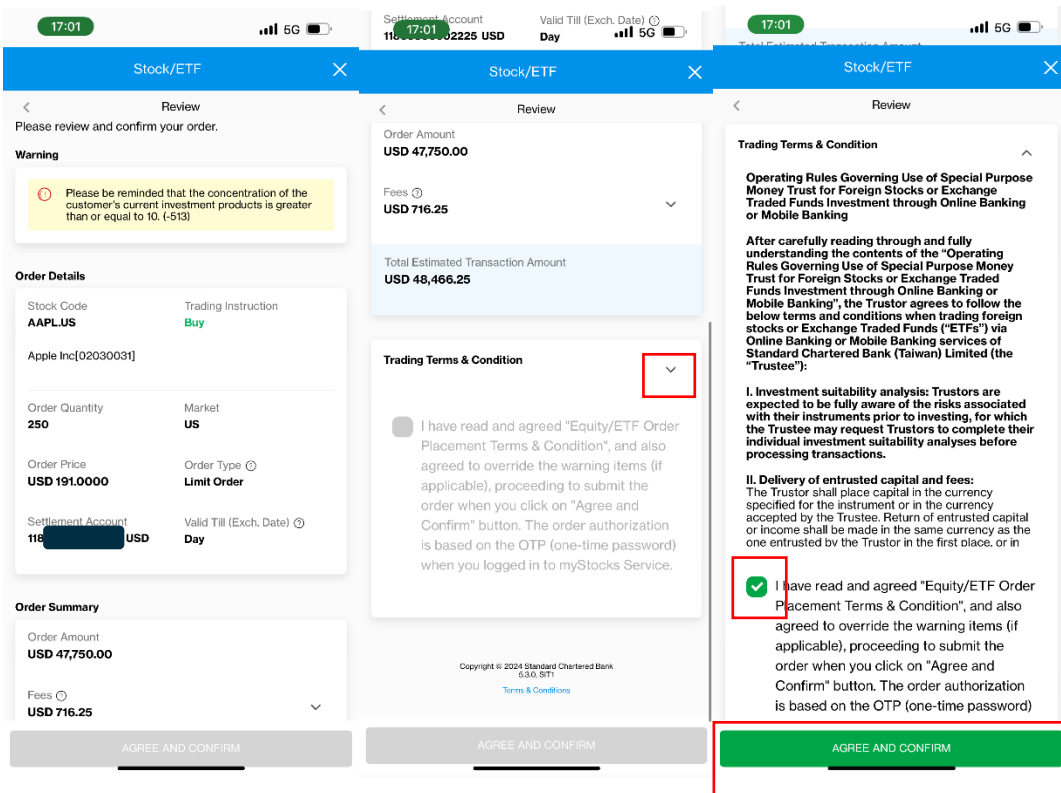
17:01 5G

Stock/ETF

Review

Please review and confirm your order.

Warning

Please be reminded that the concentration of the customer's current investment products is greater than or equal to 10. (-513)

Order Details

Stock Code
AAPL.US

Trading Instruction
Buy

Apple Inc[02030031]

Order Quantity
250

Market
US

Order Price
USD 191.0000

Order Type
Limit Order

Settlement Account
118 USD

Valid Till (Exch. Date)
Day

Order Summary

Order Amount
USD 47,750.00

Fees
USD 716.25

AGREE AND CONFIRM

Settlement Account
118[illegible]02225 USD

Valid Till (Exch. Date)
Day

17:01 5G

Stock/ETF

Review

Order Amount
USD 47,750.00

Fees
USD 716.25

Total Estimated Transaction Amount
USD 48,466.25

Trading Terms & Condition

I have read and agreed "Equity/ETF Order Placement Terms & Condition", and also agreed to override the warning items (if applicable), proceeding to submit the order when you click on "Agree and Confirm" button. The order authorization is based on the OTP (one-time password) when you logged in to myStocks Service.

Copyright © 2024 Standard Chartered Bank
5.3.0, SIT1

Terms & Conditions

AGREE AND CONFIRM

17:01 5G

Total Estimated Transaction Amount

Stock/ETF

Review

Trading Terms & Condition

Operating Rules Governing Use of Special Purpose Money Trust for Foreign Stocks or Exchange Traded Funds Investment through Online Banking or Mobile Banking

After carefully reading through and fully understanding the contents of the "Operating Rules Governing Use of Special Purpose Money Trust for Foreign Stocks or Exchange Traded Funds Investment through Online Banking or Mobile Banking", the Trustor agrees to follow the below terms and conditions when trading foreign stocks or Exchange Traded Funds ("ETFs") via Online Banking or Mobile Banking services of Standard Chartered Bank (Taiwan) Limited (the "Trustee"):

I. Investment suitability analysis: Trustors are expected to be fully aware of the risks associated with their instruments prior to investing, for which the Trustee may request Trustors to complete their individual investment suitability analyses before processing transactions.

II. Delivery of entrusted capital and fees:
The Trustor shall place capital in the currency specified for the instrument or in the currency accepted by the Trustee. Return of entrusted capital or income shall be made in the same currency as the one entrusted by the Trustor in the first place, or in

I have read and agreed "Equity/ETF Order Placement Terms & Condition", and also agreed to override the warning items (if applicable), proceeding to submit the order when you click on "Agree and Confirm" button. The order authorization is based on the OTP (one-time password)

AGREE AND CONFIRM